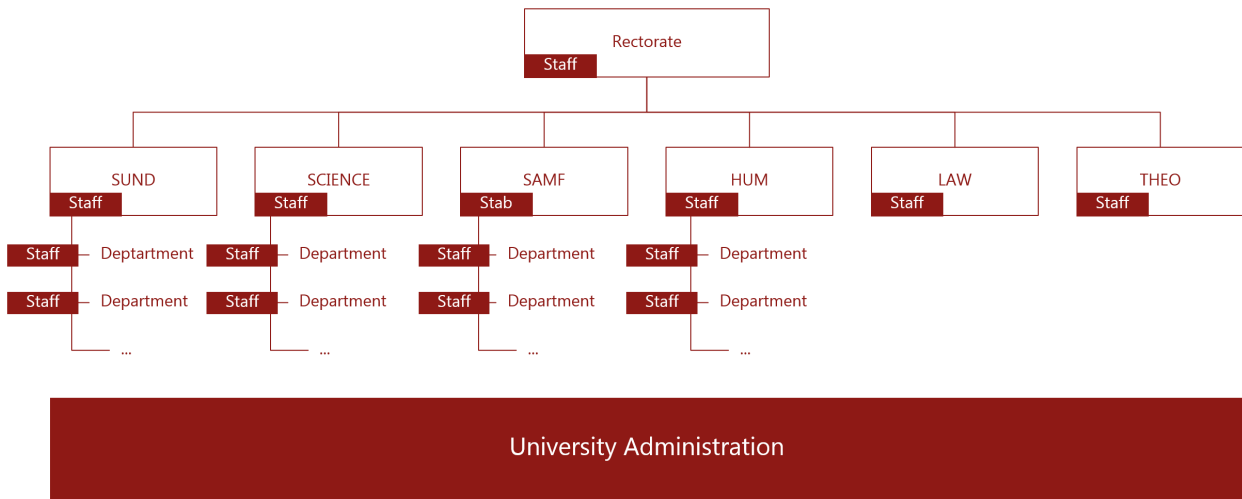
Rectorate
Staff

SUND
Staff

SCIENCE
Staff

SAMF
Stab

HUM
Staff

LAW
Staff

THEO
Staff

Staff Deptartment
Staff Department
...

Staff Department
Staff Department
...

Staff Department
Staff Department
...

Staff Department
Staff Department
...

University Administration